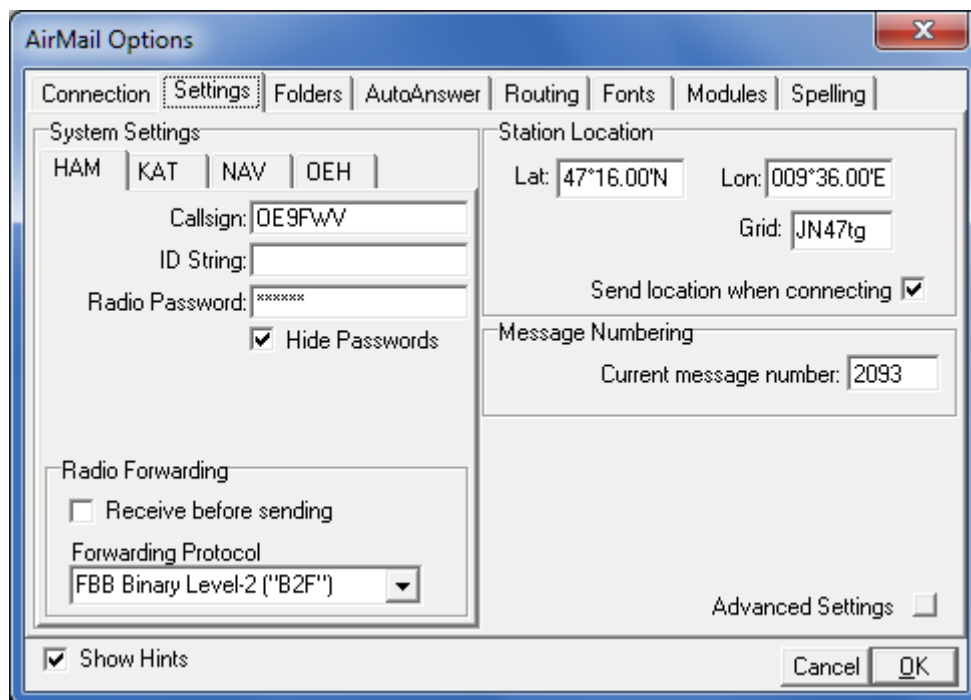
AirMail Options

Connection | Settings | Folders | AutoAnswer | Routing | Fonts | Modules | Spelling

System Settings

HAM | KAT | NAV | OEH

Callsign: OE9FWV

ID String:

Radio Password: ******

Hide Passwords

Radio Forwarding

Receive before sending

Forwarding Protocol

FBB Binary Level-2 ("B2F")

Station Location

Lat: 47°16.00'N Lon: 009°36.00'E

Grid: JN47tg

Send location when connecting

Message Numbering

Current message number: 2093

Advanced Settings

Show Hints

Cancel OK